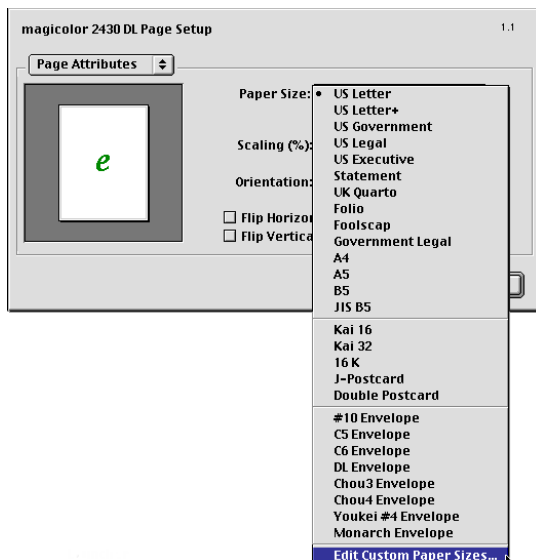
magicolor 2430 DL Page Setup

1.1

Page Attributes

e

Paper Size:

Scaling (%):

Orientation:

☐ Flip Horizo

☐ Flip Vertica

• US Letter
US Letter+
US Government
US Legal
US Executive
Statement
UK Quarto
Folio
Foolscap
Government Legal
A4
A5
B5
JIS B5

Kai 16
Kai 32
16 K
J-Postcard
Double Postcard

#10 Envelope
C5 Envelope
C6 Envelope
DL Envelope
Chou3 Envelope
Chou4 Envelope
Youkei #4 Envelope
Monarch Envelope

Edit Custom Paper Sizes...